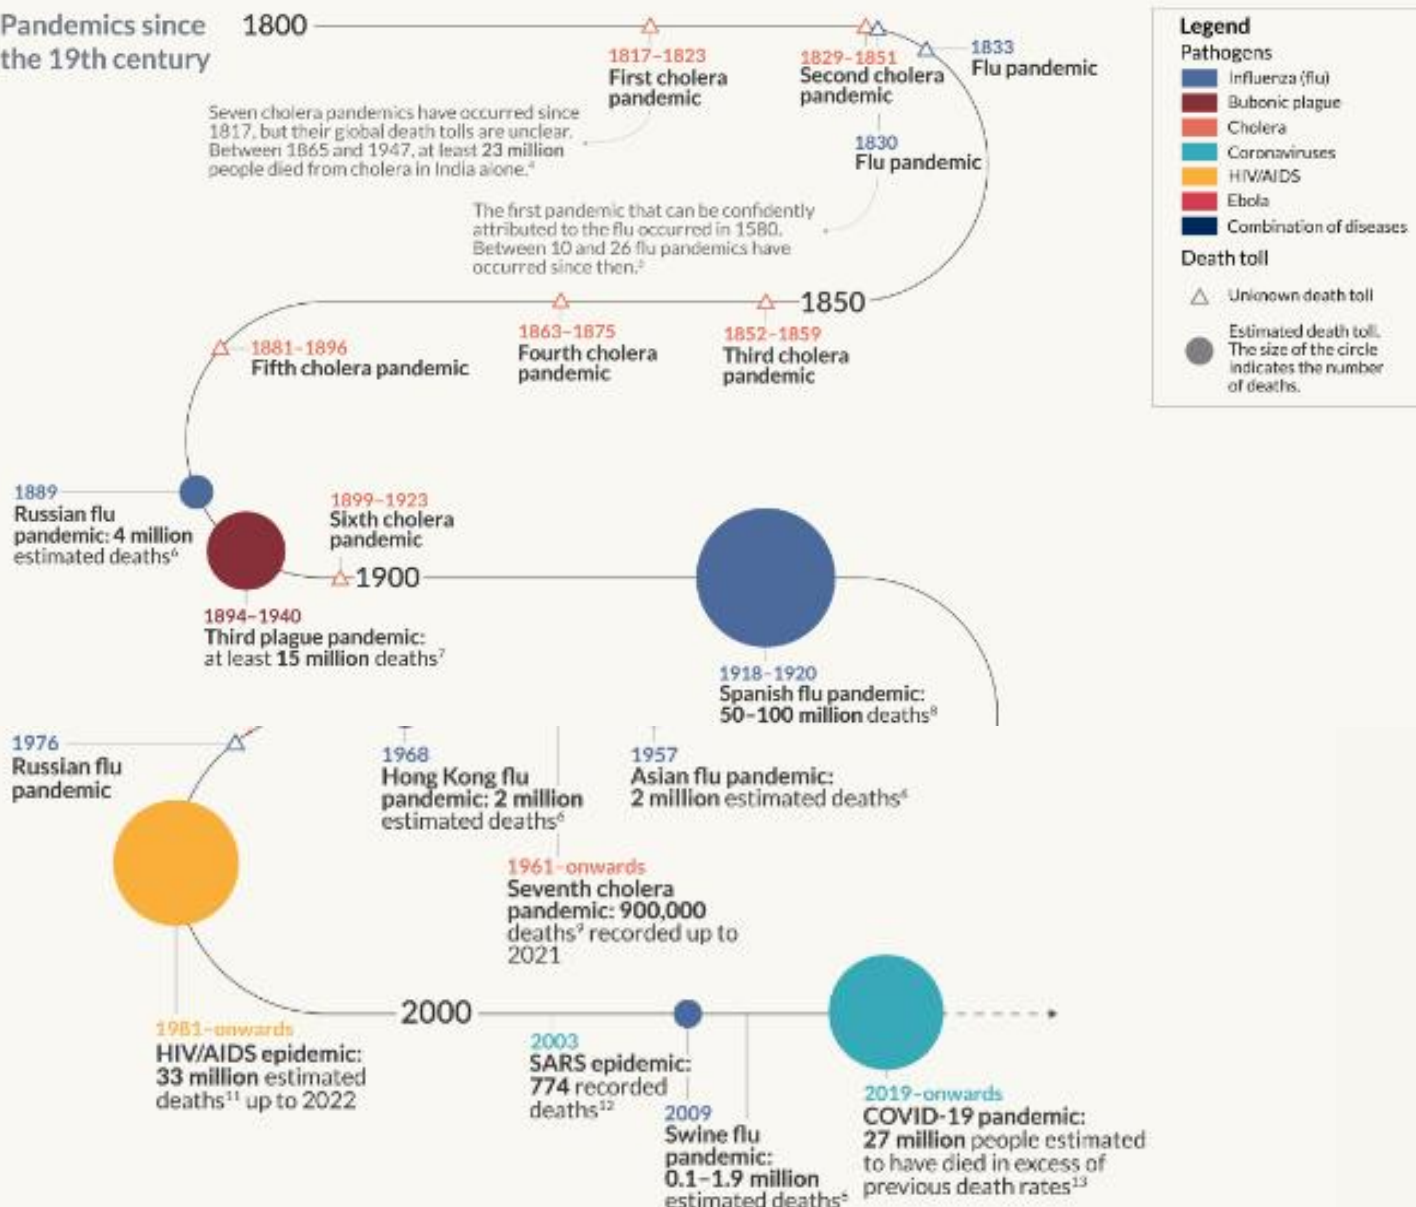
Pandemics since the 19th century

1800

1817–1823
First cholera pandemic

1829–1851
Second cholera pandemic

1833
Flu pandemic

Seven cholera pandemics have occurred since 1817, but their global death tolls are unclear. Between 1865 and 1947, at least 23 million people died from cholera in India alone.$^4$

1830
Flu pandemic

The first pandemic that can be confidently attributed to the flu occurred in 1580. Between 10 and 26 flu pandemics have occurred since then.$^2$

1850

1881–1896
Fifth cholera pandemic

1863–1875
Fourth cholera pandemic

1852–1859
Third cholera pandemic

1889
Russian flu pandemic: 4 million estimated deaths$^6$

1899–1923
Sixth cholera pandemic

1900

1894–1940
Third plague pandemic: at least 15 million deaths$^7$

1918–1920
Spanish flu pandemic: 50–100 million deaths$^8$

1976
Russian flu pandemic

1968
Hong Kong flu pandemic: 2 million estimated deaths$^6$

1957
Asian flu pandemic: 2 million estimated deaths$^6$

1961–onwards
Seventh cholera pandemic: 900,000 deaths$^9$ recorded up to 2021

2000

1981–onwards
HIV/AIDS epidemic: 33 million estimated deaths$^{11}$ up to 2022

2003
SARS epidemic: 774 recorded deaths$^{12}$

2009
Swine flu pandemic: 0.1–1.9 million estimated deaths$^6$

2019–onwards
COVID-19 pandemic: 27 million people estimated to have died in excess of previous death rates$^{13}$

Legend
Pathogens
Influenza (flu)
Bubonic plague
Cholera
Coronaviruses
HIV/AIDS
Ebola
Combination of diseases
Death toll
Unknown death toll
Estimated death toll. The size of the circle indicates the number of deaths.